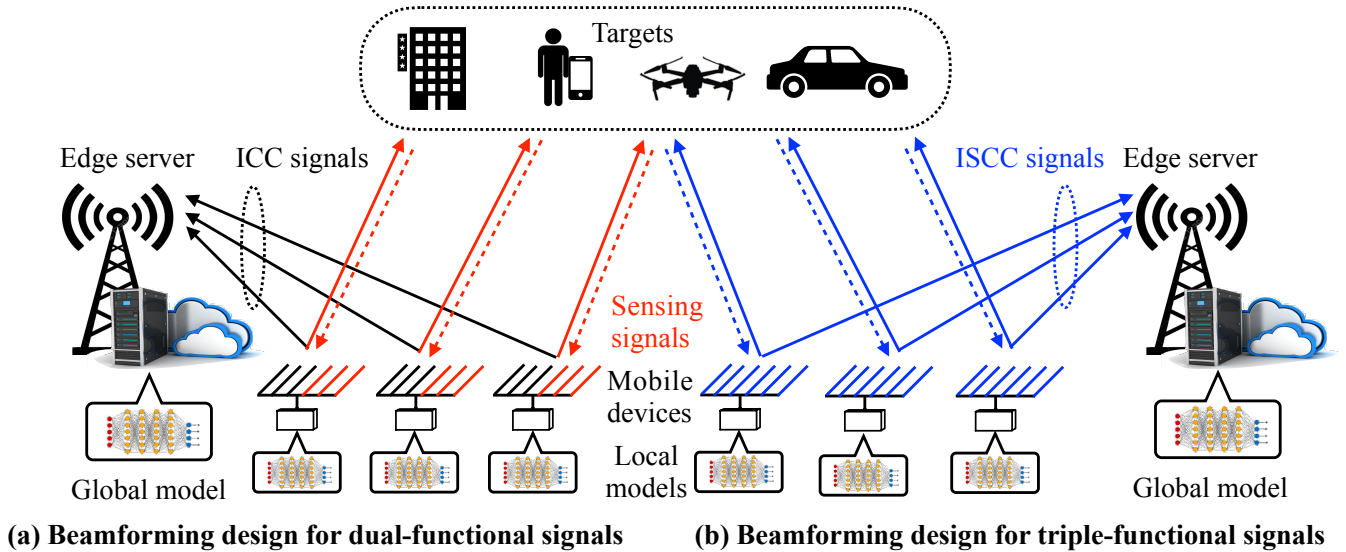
Targets

Edge server

ICC signals

ISCC signals

Edge server

Sensing signals

Mobile devices

Local models

Global model

Global model

(a) Beamforming design for dual-functional signals

(b) Beamforming design for triple-functional signals